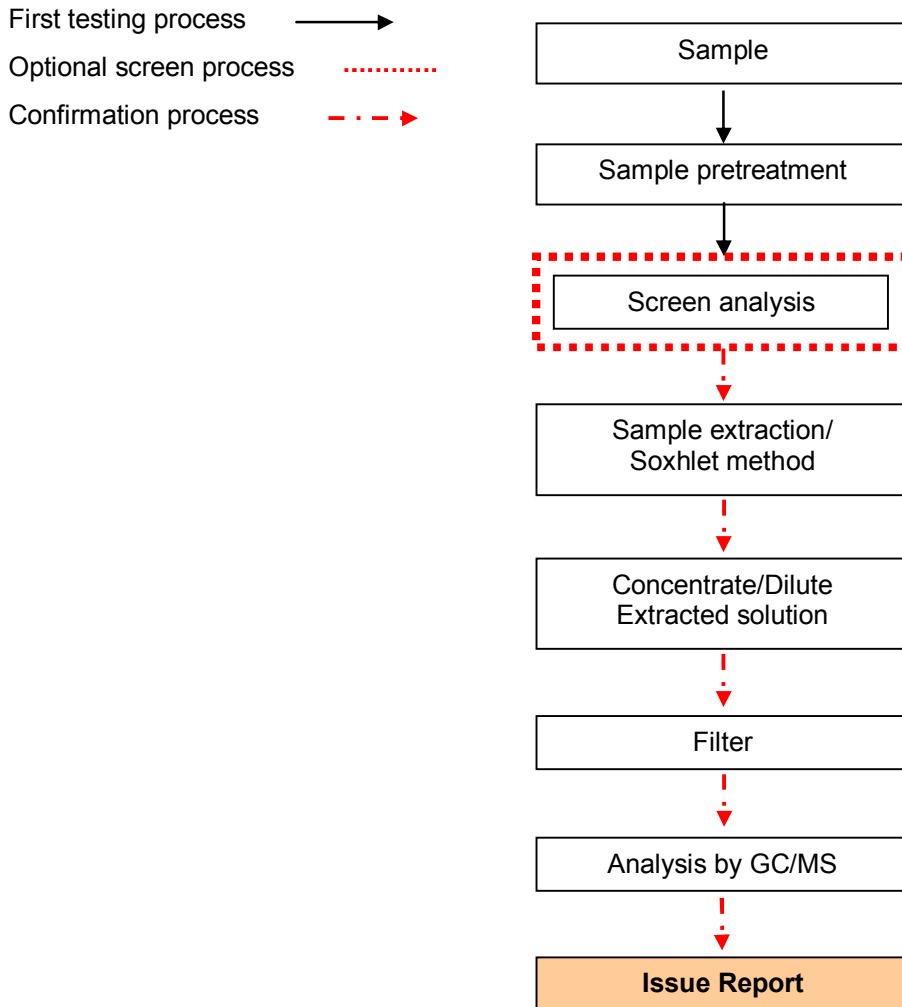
First testing process

Optional screen process

Confirmation process

Sample

Sample pretreatment

Screen analysis

Sample extraction/ Soxhlet method

Concentrate/Dilute Extracted solution

Filter

Analysis by GC/MS

**Issue Report**